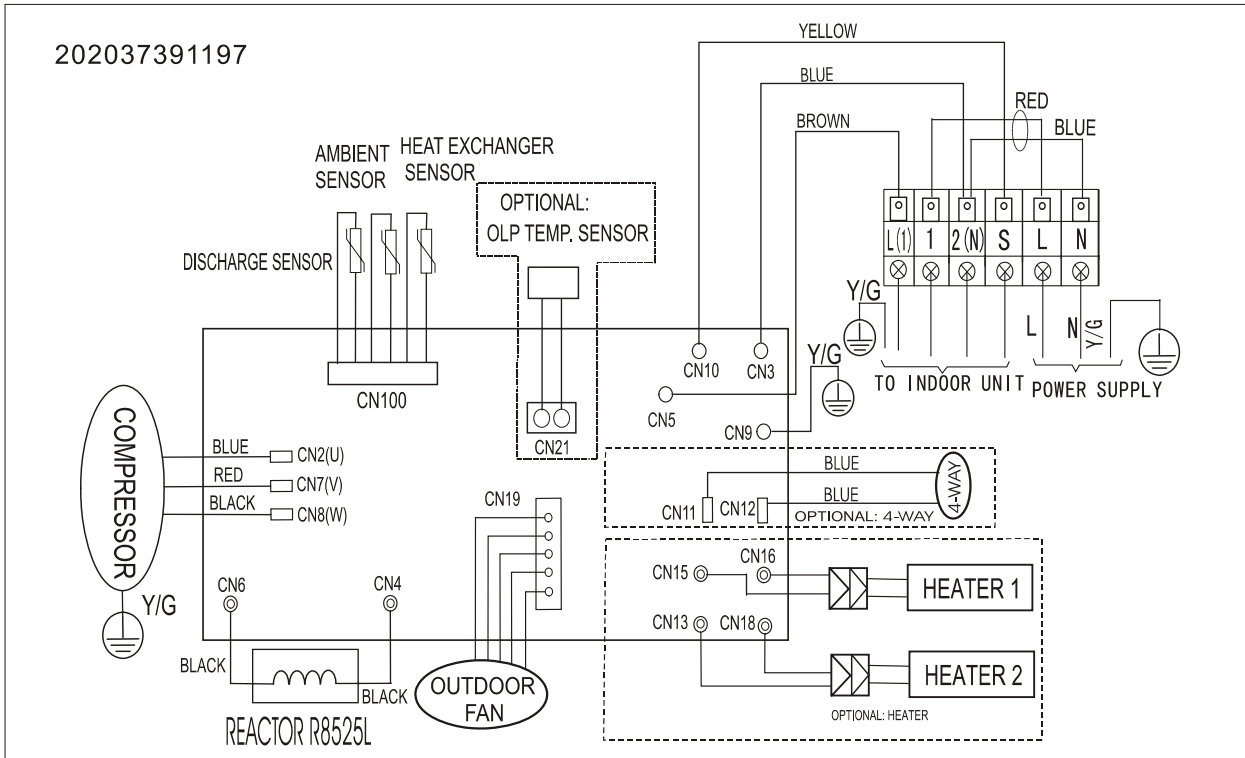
202037391197

YELLOW
BLUE
RED
BLUE
BROWN

AMBIENT SENSOR
HEAT EXCHANGER SENSOR
DISCHARGE SENSOR

OPTIONAL:
OLP TEMP. SENSOR

L(1) 1 2(N) S L N

Y/G
Y/G
L N Y/G

CN10 CN3
CN5
CN9
TO INDOOR UNIT
POWER SUPPLY

CN100
CN21

COMPRESSOR
BLUE CN2(U)
RED CN7(V)
BLACK CN8(W)
Y/G

CN19

BLUE
BLUE
CN11 CN12
4-WAY
OPTIONAL: 4-WAY

CN16
CN15
HEATER 1
CN13 CN18
HEATER 2
OPTIONAL: HEATER

CN6
CN4
BLACK
BLACK
REACTOR R8525L
OUTDOOR FAN